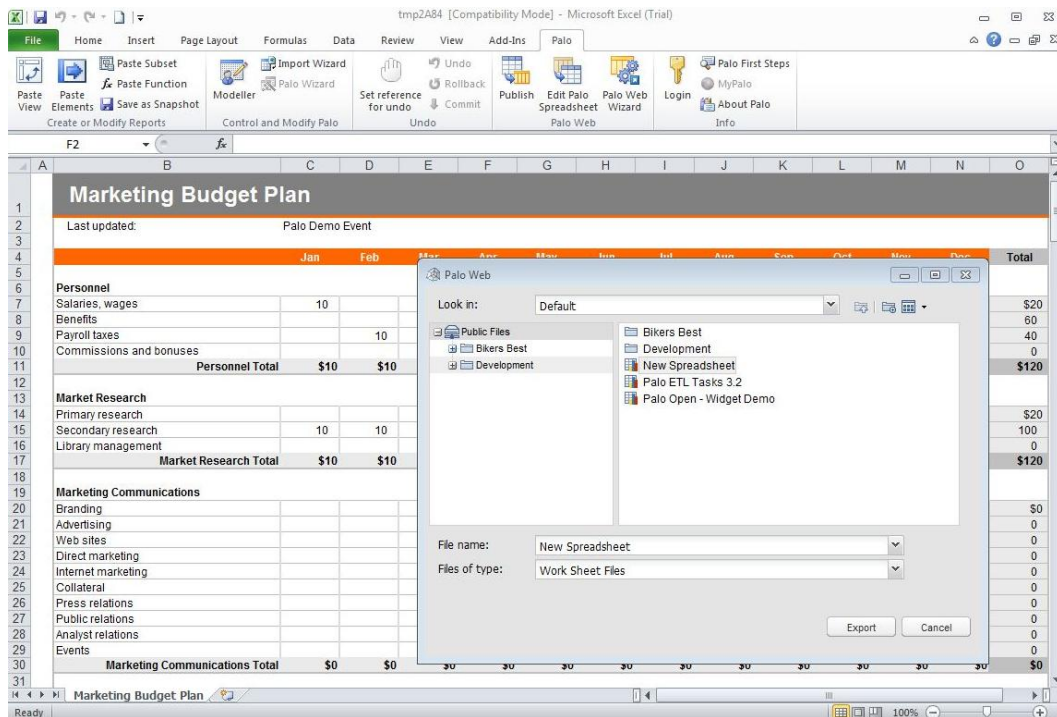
tmp2A84 [Compatibility Mode] - Microsoft Excel (Trial)

File Home Insert Page Layout Formulas Data Review View Add-Ins Palo

Paste View | Paste Elements | Paste Subset | Paste Function | Save as Snapshot | Create or Modify Reports
Modeller | Import Wizard | Palo Wizard | Control and Modify Palo
Set reference for undo | Undo | Rollback | Commit | Undo
Publish | Edit Palo Spreadsheet | Palo Web Wizard | Palo Web
Login | Palo First Steps | MyPalo | About Palo | Info

F2

Marketing Budget Plan

Last updated: Palo Demo Event

| | Jan | Feb | | Total |
|---|---|---|---|---|
| Personnel | | | | |
| Salaries, wages | 10 | | | $20 |
| Benefits | | | | 60 |
| Payroll taxes | | 10 | | 40 |
| Commissions and bonuses | | | | 0 |
| Personnel Total | $10 | $10 | | $120 |
| Market Research | | | | |
| Primary research | | | | $20 |
| Secondary research | 10 | 10 | | 100 |
| Library management | | | | 0 |
| Market Research Total | $10 | $10 | | $120 |
| Marketing Communications | | | | |
| Branding | | | | $0 |
| Advertising | | | | 0 |
| Web sites | | | | 0 |
| Direct marketing | | | | 0 |
| Internet marketing | | | | 0 |
| Collateral | | | | 0 |
| Press relations | | | | 0 |
| Public relations | | | | 0 |
| Analyst relations | | | | 0 |
| Events | | | | 0 |
| Marketing Communications Total | $0 | $0 | $0 $0 $0 $0 $0 $0 $0 $0 $0 $0 | $0 |

Palo Web

Look in: Default

Public Files
Bikers Best
Development

Bikers Best
Development
New Spreadsheet
Palo ETL Tasks 3.2
Palo Open - Widget Demo

File name: New Spreadsheet
Files of type: Work Sheet Files

Export Cancel

Marketing Budget Plan

Ready 100%